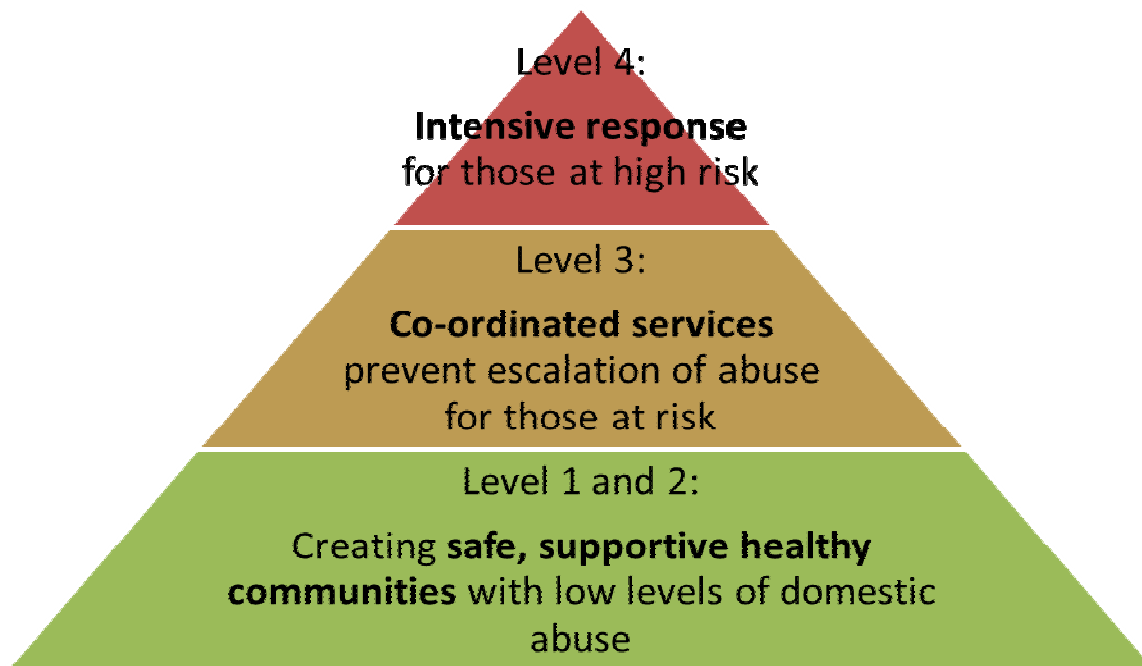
Level 4:

**Intensive response** for those at high risk

Level 3:

**Co-ordinated services** prevent escalation of abuse for those at risk

Level 1 and 2:

Creating **safe, supportive healthy communities** with low levels of domestic abuse